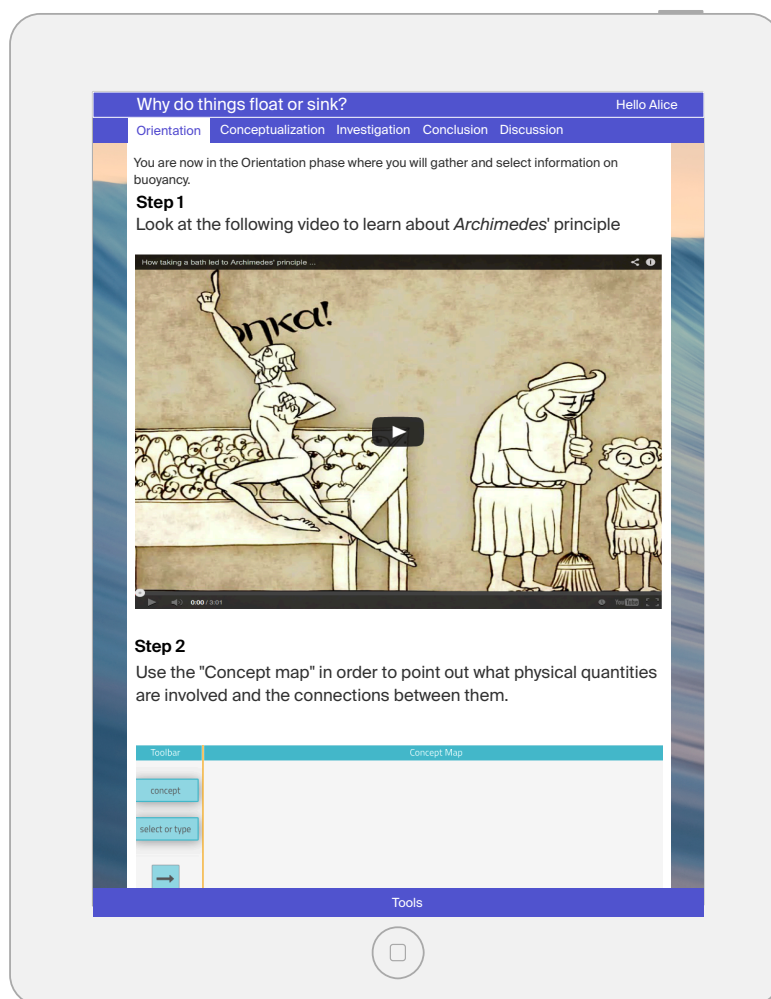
Why do things float or sink?

Hello Alice

Orientation Conceptualization Investigation Conclusion Discussion

You are now in the Orientation phase where you will gather and select information on buoyancy.

**Step 1**

Look at the following video to learn about *Archimedes*' principle

How taking a bath led to Archimedes' principle ...

ηκα!

0:00 / 3:01

YouTube

**Step 2**

Use the "Concept map" in order to point out what physical quantities are involved and the connections between them.

Toolbar

Concept Map

concept

select or type

Tools